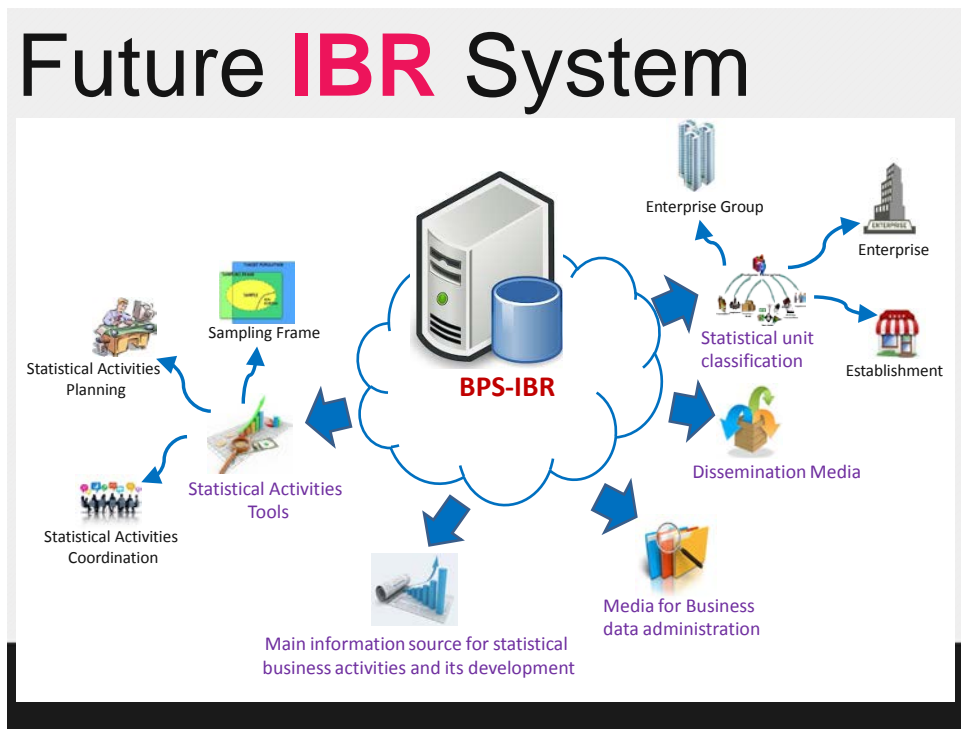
Future IBR System

BPS-IBR

Enterprise Group

Enterprise

Statistical unit classification

Establishment

Dissemination Media

Media for Business data administration

Main information source for statistical business activities and its development

Statistical Activities Tools

Sampling Frame

Statistical Activities Planning

Statistical Activities Coordination

ENTERPRISE